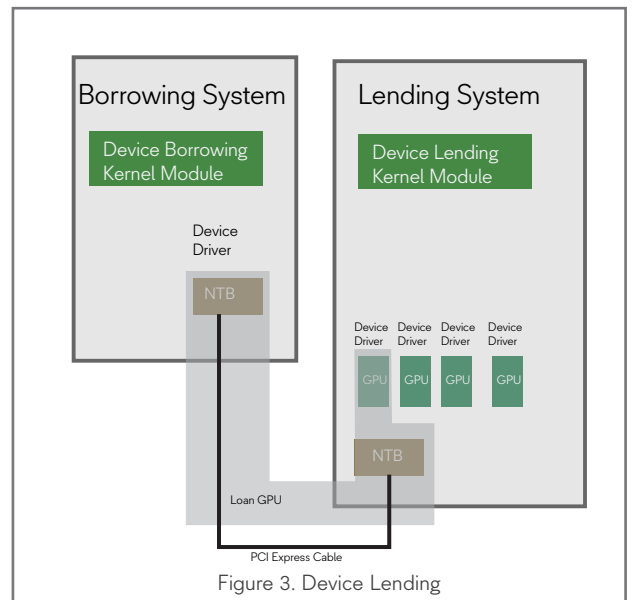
Borrowing System

Device Borrowing Kernel Module

Device Driver

NTB

Lending System

Device Lending Kernel Module

Device Driver

Device Driver

Device Driver

Device Driver

GPU

GPU

GPU

GPU

NTB

Loan GPU

PCI Express Cable

Figure 3. Device Lending